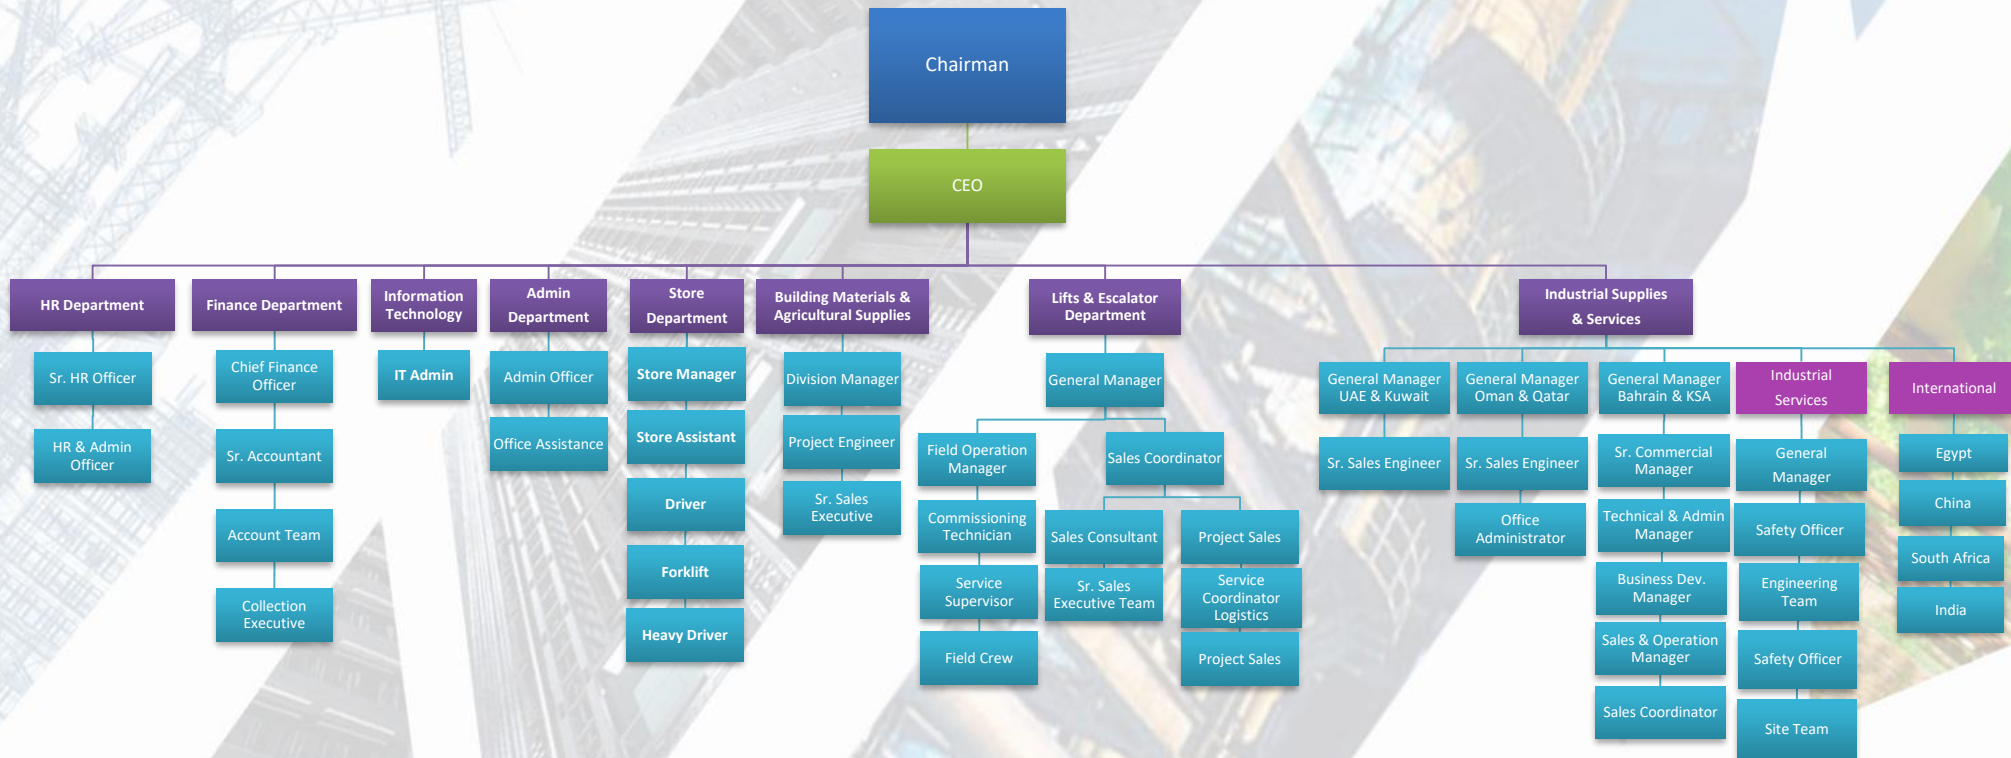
Chairman

CEO

HR Department

Sr. HR Officer

HR & Admin Officer

Finance Department

Chief Finance Officer

Sr. Accountant

Account Team

Collection Executive

Information Technology

IT Admin

Admin Department

Admin Officer

Office Assistance

Store Department

Store Manager

Store Assistant

Driver

Forklift

Heavy Driver

Building Materials & Agricultural Supplies

Division Manager

Project Engineer

Sr. Sales Executive

Lifts & Escalator Department

General Manager

Field Operation Manager

Commissioning Technician

Service Supervisor

Field Crew

Sales Coordinator

Sales Consultant

Sr. Sales Executive Team

Project Sales

Service Coordinator Logistics

Project Sales

Industrial Supplies & Services

General Manager UAE & Kuwait

Sr. Sales Engineer

General Manager Oman & Qatar

Sr. Sales Engineer

Office Administrator

General Manager Bahrain & KSA

Sr. Commercial Manager

Technical & Admin Manager

Business Dev. Manager

Sales & Operation Manager

Sales Coordinator

Industrial Services

General Manager

Safety Officer

Engineering Team

Safety Officer

Site Team

International

Egypt

China

South Africa

India